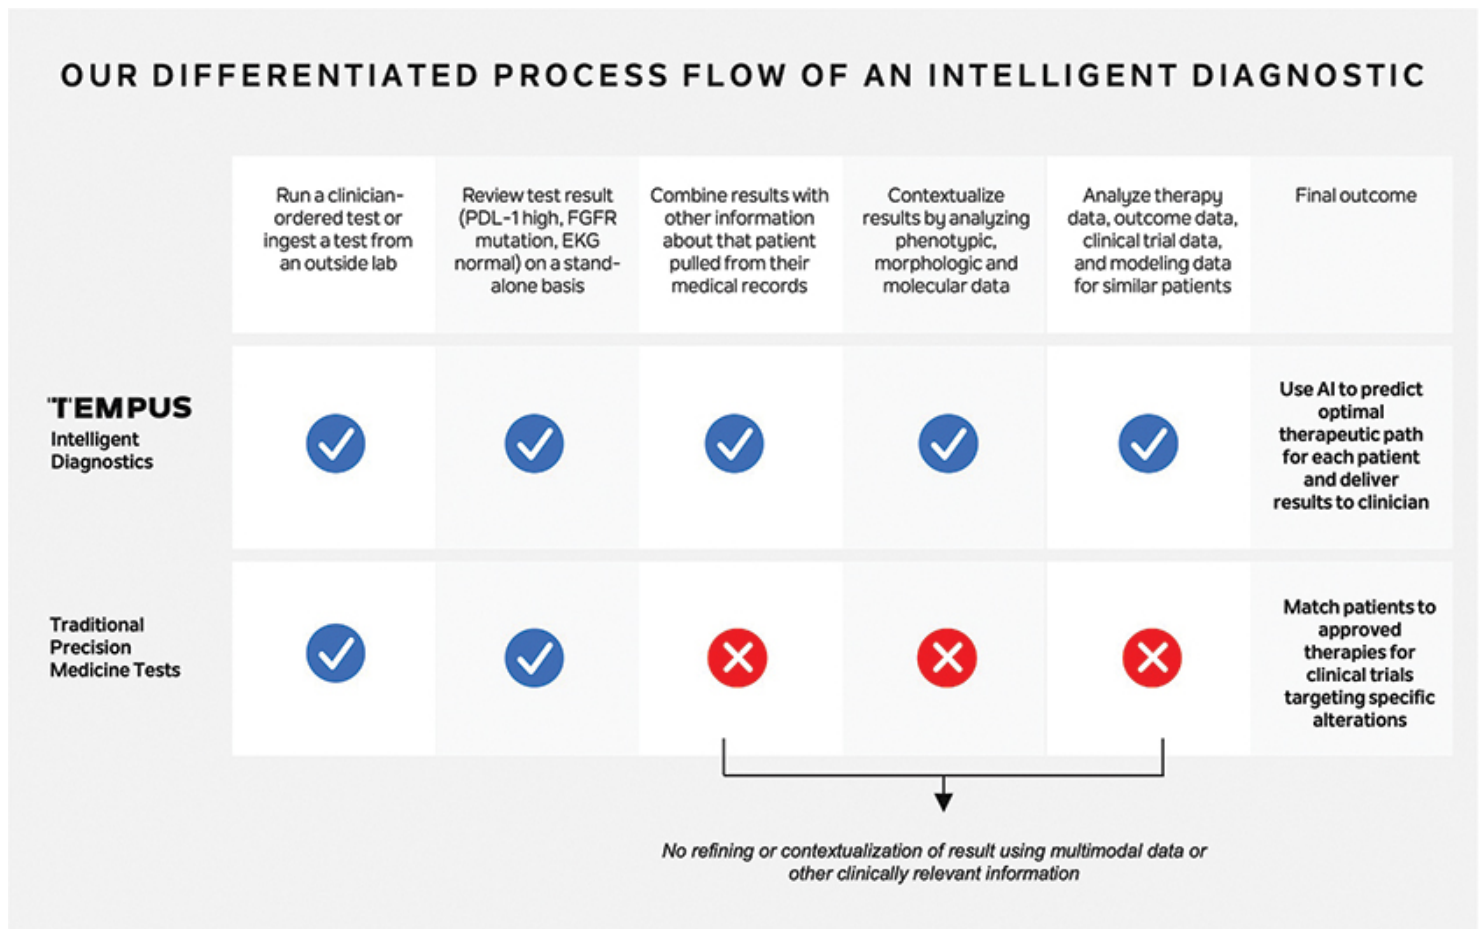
OUR DIFFERENTIATED PROCESS FLOW OF AN INTELLIGENT DIAGNOSTIC

| | Run a clinician-ordered test or ingest a test from an outside lab | Review test result (PDL-1 high, FGFR mutation, EKG normal) on a stand-alone basis | Combine results with other information about that patient pulled from their medical records | Contextualize results by analyzing phenotypic, morphologic and molecular data | Analyze therapy data, outcome data, clinical trial data, and modeling data for similar patients | Final outcome |
|---|---|---|---|---|---|---|
| TEMPUS Intelligent Diagnostics | ✓ | ✓ | ✓ | ✓ | ✓ | Use AI to predict optimal therapeutic path for each patient and deliver results to clinician |
| Traditional Precision Medicine Tests | ✓ | ✓ | ✗ | ✗ | ✗ | Match patients to approved therapies for clinical trials targeting specific alterations |

No refining or contextualization of result using multimodal data or other clinically relevant information